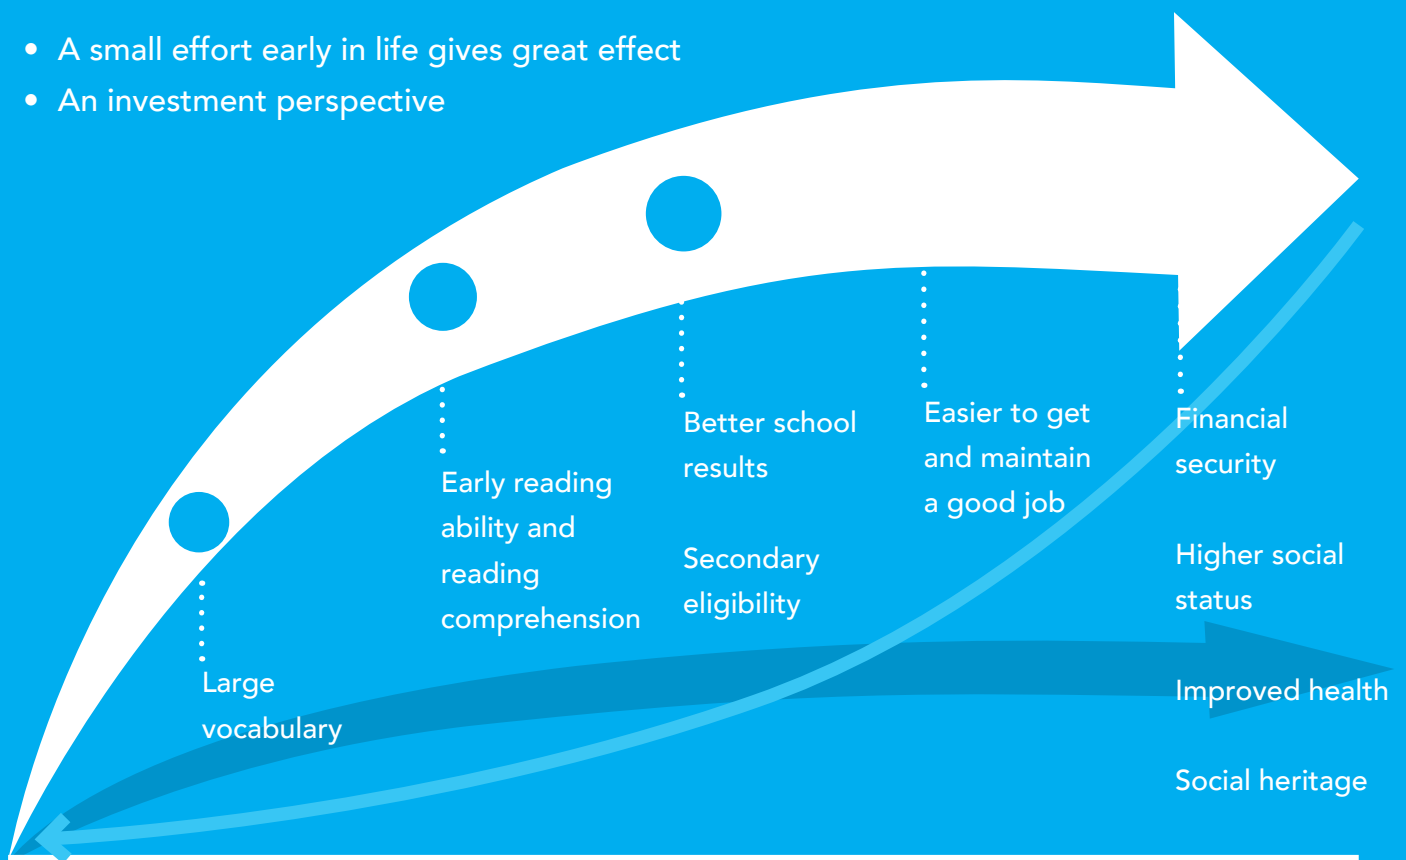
• A small effort early in life gives great effect
• An investment perspective

Large vocabulary

Early reading ability and reading comprehension

Better school results

Secondary eligibility

Easier to get and maintain a good job

Financial security

Higher social status

Improved health

Social heritage